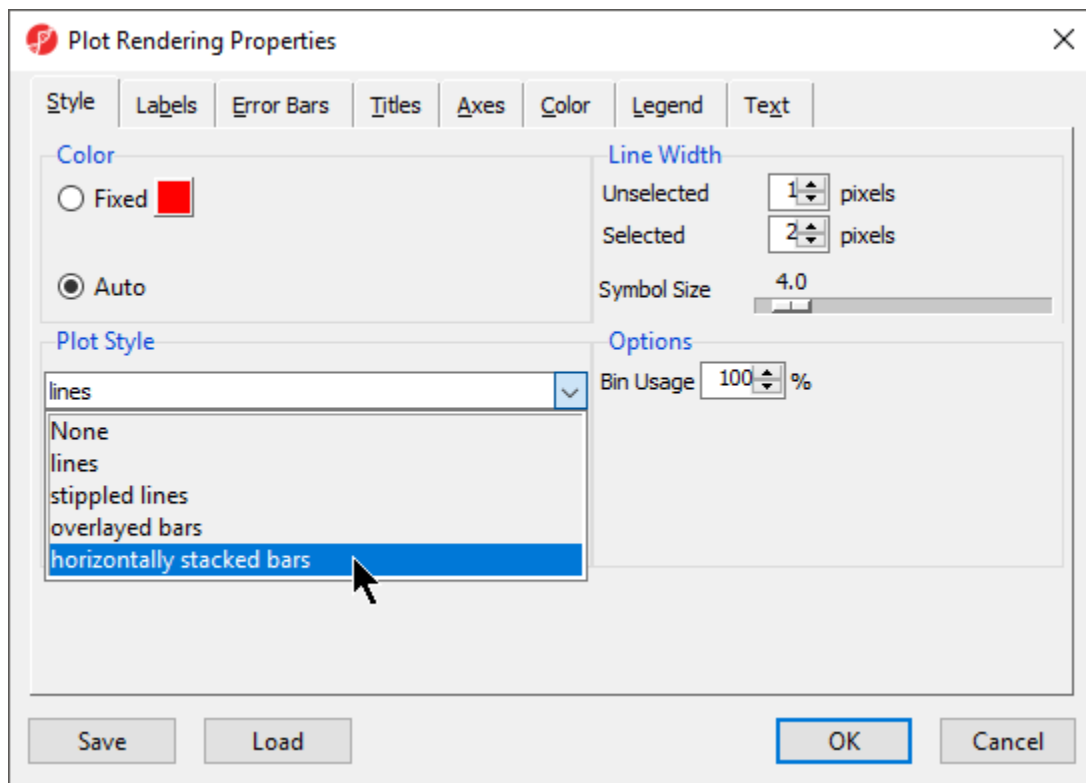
Plot Rendering Properties

Style Labels Error Bars Titles Axes Color Legend Text

Color

Fixed

Auto

Line Width

Unselected 1 pixels

Selected 2 pixels

Symbol Size 4.0

Plot Style

lines

None
lines
stippled lines
overlayed bars
horizontally stacked bars

Options

Bin Usage 100 %

Save Load OK Cancel